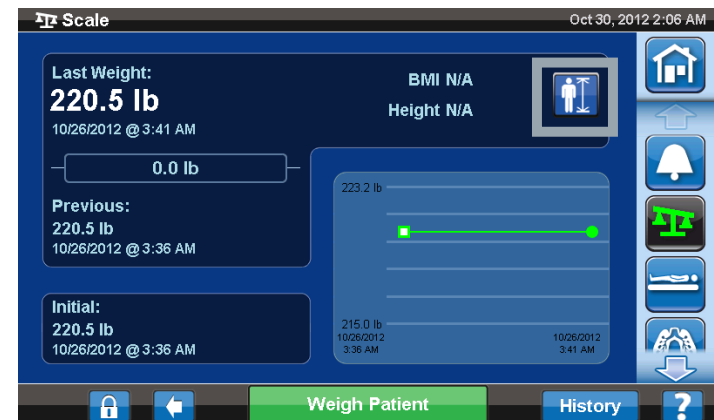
Scale

Oct 30, 2012 2:06 AM

Last Weight:
220.5 lb
10/26/2012 @ 3:41 AM

BMI N/A

Height N/A

0.0 lb

Previous:
220.5 lb
10/26/2012 @ 3:36 AM

223.2 lb

215.0 lb
10/26/2012
3:36 AM

10/26/2012
3:41 AM

Initial:
220.5 lb
10/26/2012 @ 3:36 AM

Weigh Patient

History

?